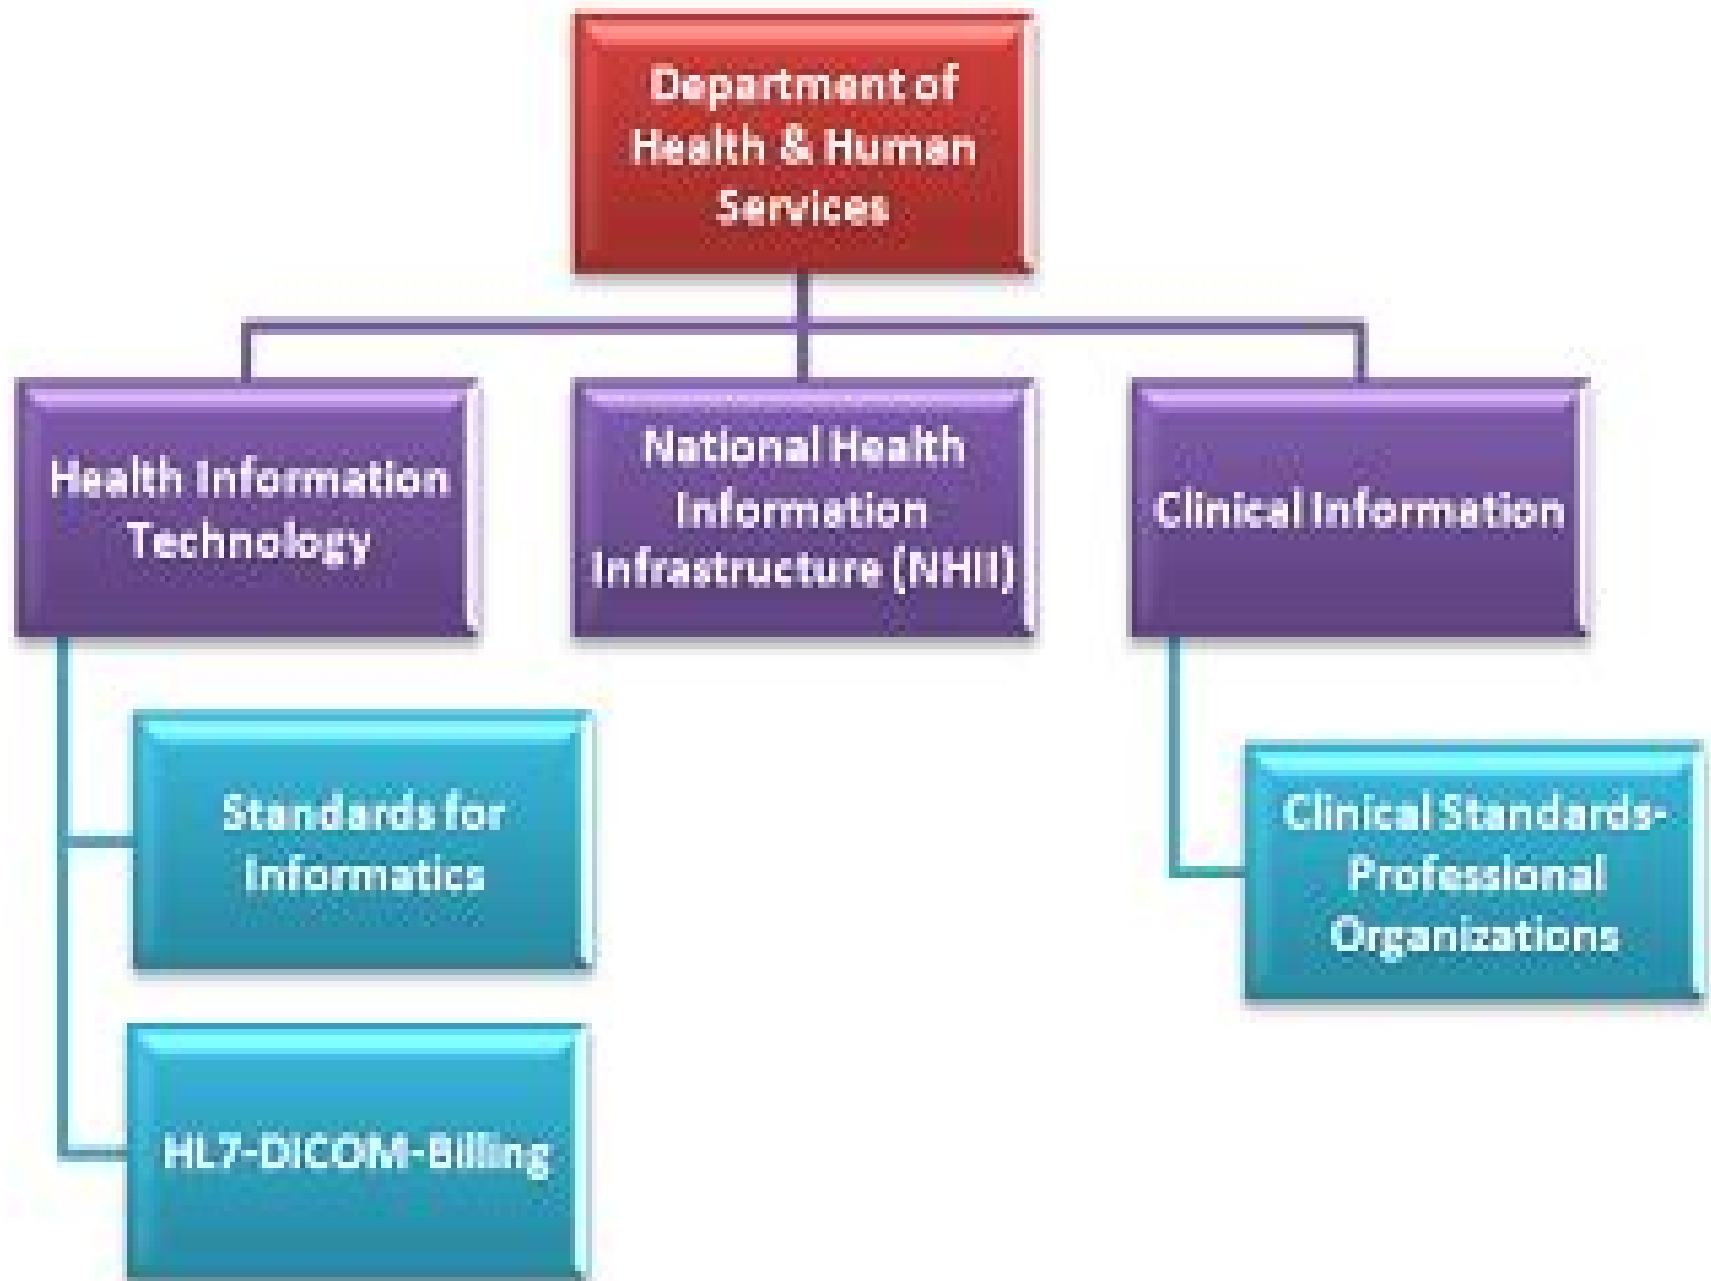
Department of Health & Human Services

Health Information Technology

National Health Information Infrastructure (NHII)

Clinical Information

Standards for Informatics

HL7-DICOM-Billing

Clinical Standards-Professional Organizations